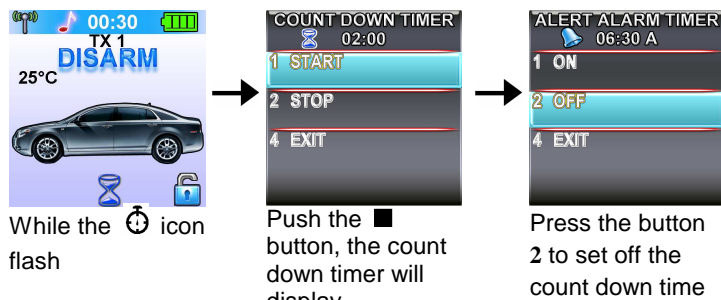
00:30
TX 1
DISARM
25°C

While the icon flash

COUNT DOWN TIMER
02:00
1 START
2 STOP
4 EXIT

Push the ■ button, the count down timer will display

ALERT ALARM TIMER
06:30 A
1 ON
2 OFF
4 EXIT

Press the button 2 to set off the count down time